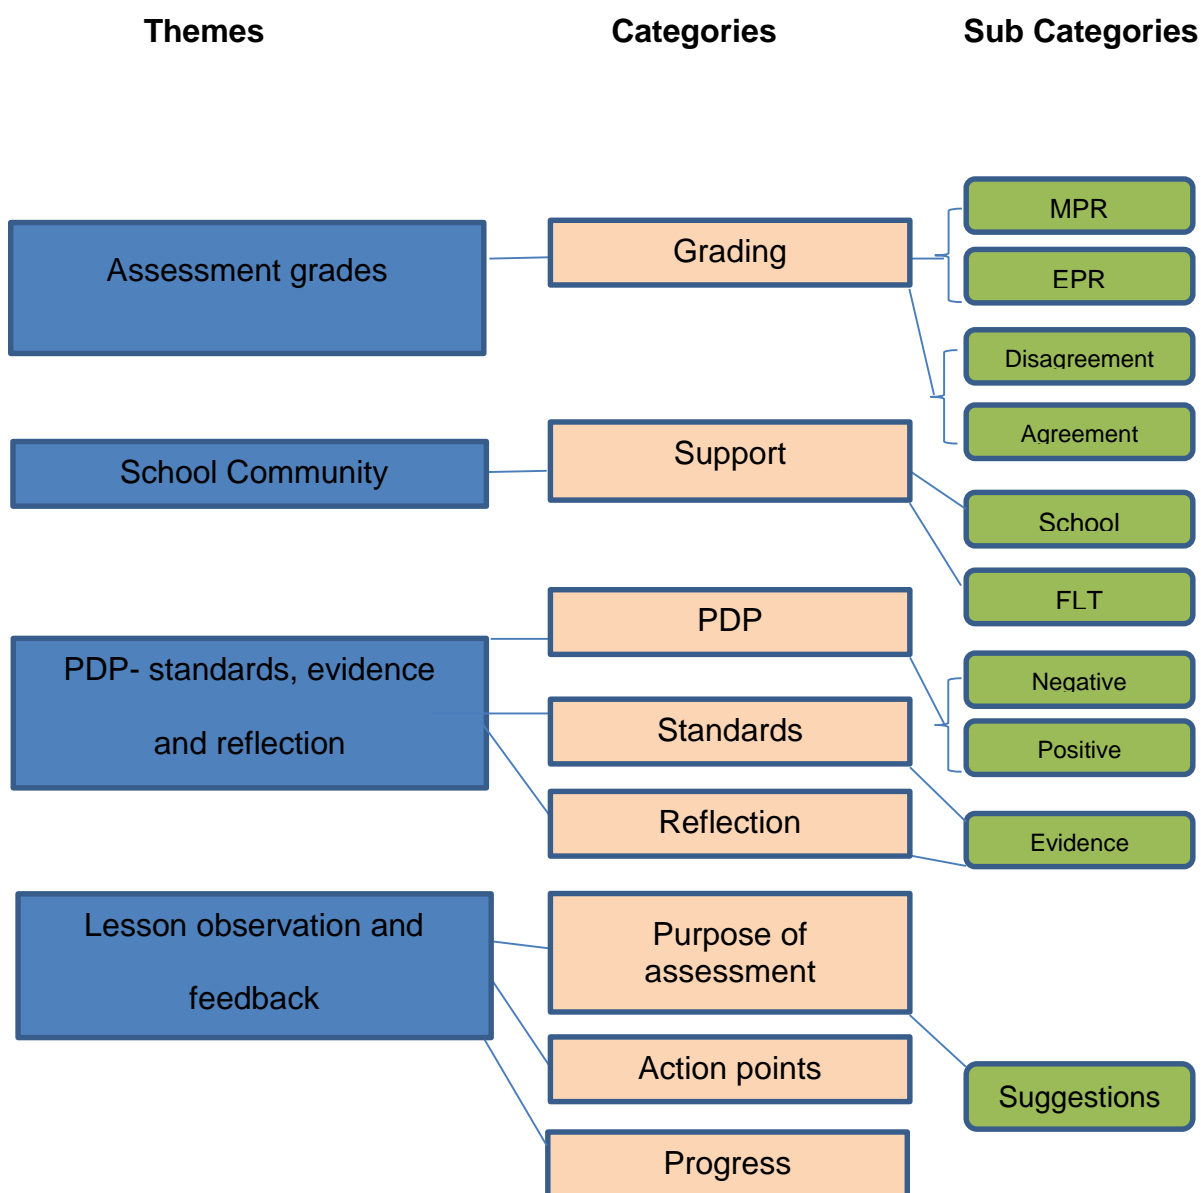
Themes

Categories

Sub Categories

Assessment grades

Grading

MPR

EPR

Disagreement

Agreement

School Community

Support

School

FLT

PDP- standards, evidence and reflection

PDP

Standards

Reflection

Negative

Positive

Evidence

Lesson observation and feedback

Purpose of assessment

Action points

Progress

Suggestions